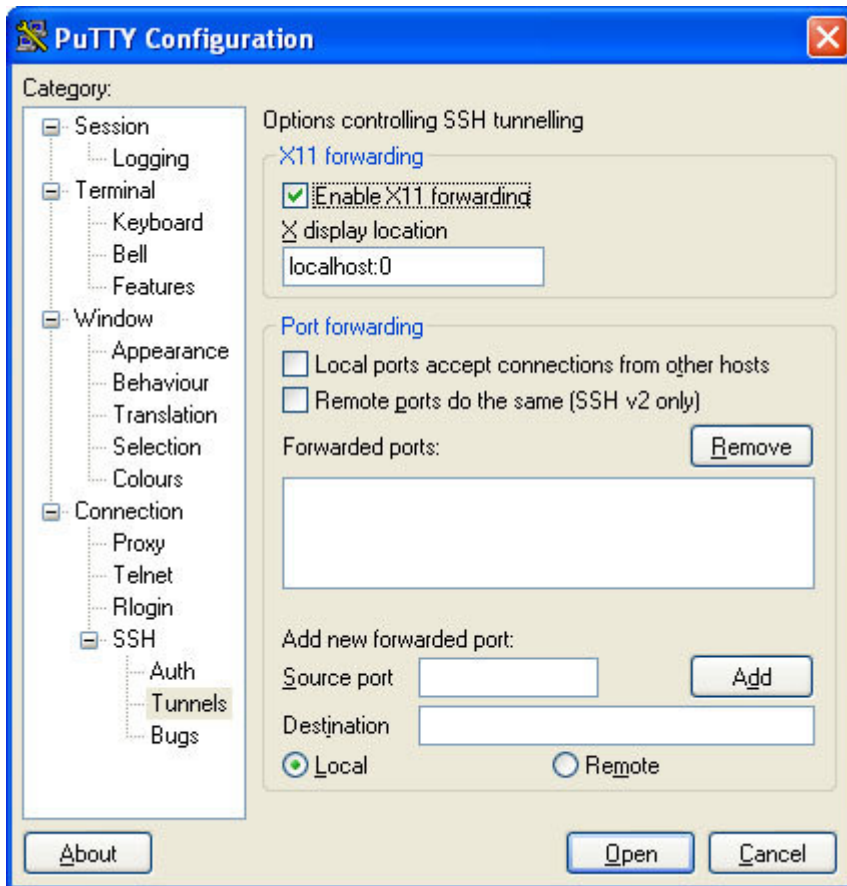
PuTTY Configuration

Category:

Session
Logging
Terminal
Keyboard
Bell
Features
Window
Appearance
Behaviour
Translation
Selection
Colours
Connection
Proxy
Telnet
Rlogin
SSH
Auth
Tunnels
Bugs

Options controlling SSH tunnelling

X11 forwarding

Enable X11 forwarding

X display location

localhost:0

Port forwarding

Local ports accept connections from other hosts

Remote ports do the same (SSH v2 only)

Forwarded ports:

Remove

Add new forwarded port:

Source port

Add

Destination

Local

Remote

About

Open

Cancel